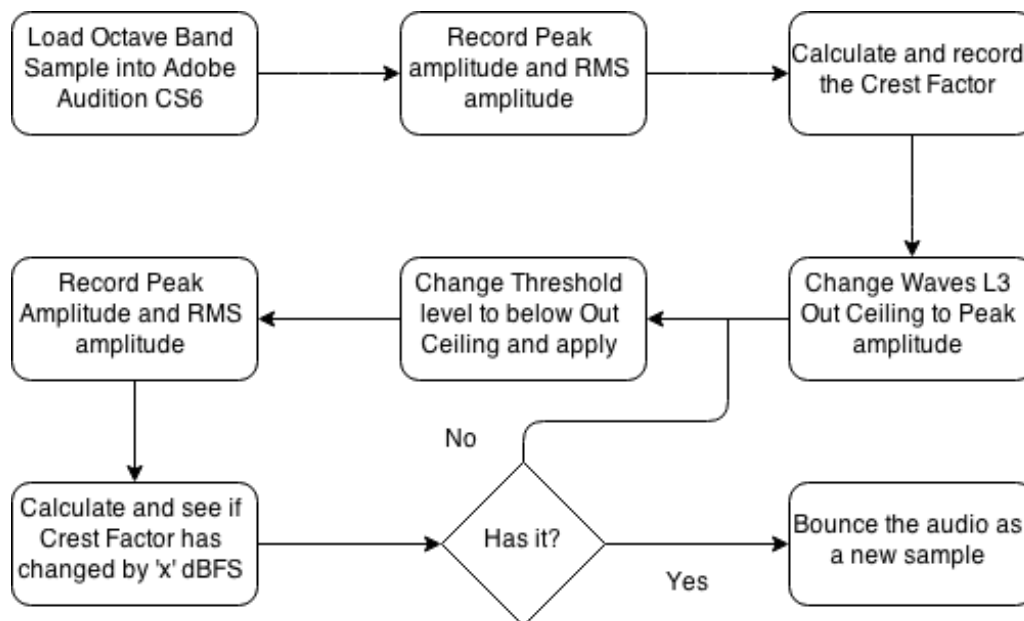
Load Octave Band Sample into Adobe Audition CS6

Record Peak amplitude and RMS amplitude

Calculate and record the Crest Factor

Change Waves L3 Out Ceiling to Peak amplitude

Change Threshold level to below Out Ceiling and apply

Record Peak Amplitude and RMS amplitude

Calculate and see if Crest Factor has changed by 'x' dBFS

Has it?

No

Yes

Bounce the audio as a new sample